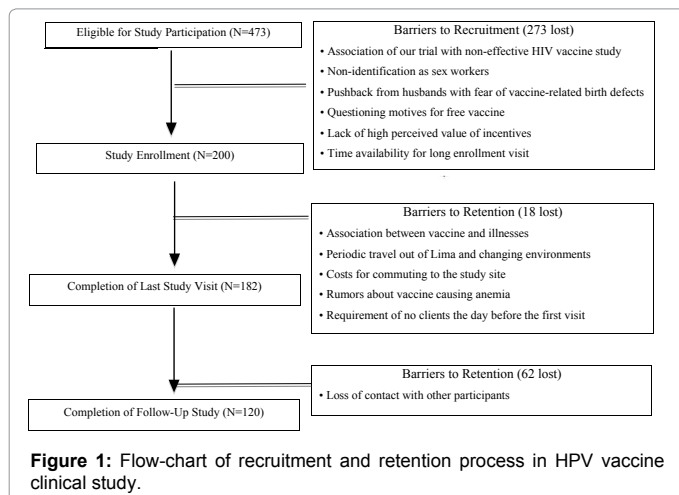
Eligible for Study Participation (N=473)

Barriers to Recruitment (273 lost)
• Association of our trial with non-effective HIV vaccine study
• Non-identification as sex workers
• Pushback from husbands with fear of vaccine-related birth defects
• Questioning motives for free vaccine
• Lack of high perceived value of incentives
• Time availability for long enrollment visit

Study Enrollment (N=200)

Barriers to Retention (18 lost)
• Association between vaccine and illnesses
• Periodic travel out of Lima and changing environments
• Costs for commuting to the study site
• Rumors about vaccine causing anemia
• Requirement of no clients the day before the first visit

Completion of Last Study Visit (N=182)

Barriers to Retention (62 lost)
• Loss of contact with other participants

Completion of Follow-Up Study (N=120)

**Figure 1:** Flow-chart of recruitment and retention process in HPV vaccine clinical study.